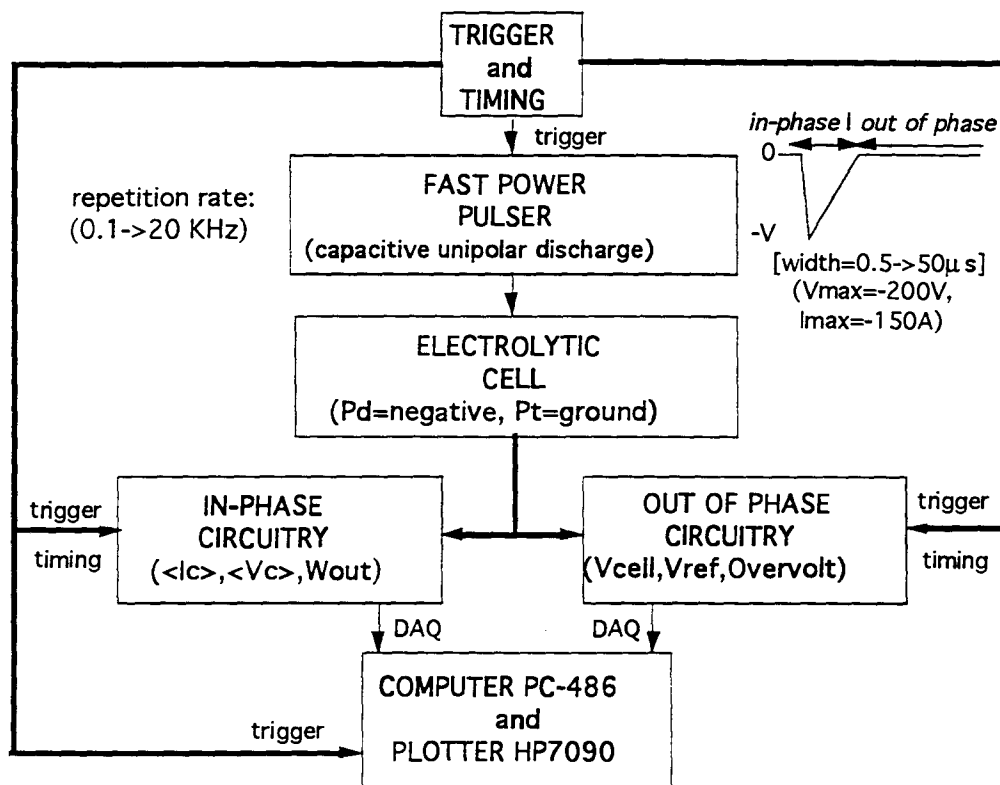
TRIGGER
and
TIMING

trigger

in-phase | out of phase

0

-V

[width=0.5->50μ s]
(Vmax=-200V,
Imax=-150A)

repetition rate:
(0.1->20 KHz)

FAST POWER
PULSER
(capacitive unipolar discharge)

ELECTROLYTIC
CELL
(Pd=negative, Pt=ground)

trigger

timing

IN-PHASE
CIRCUITRY
(<Ic>,<Vc>,Wout)

OUT OF PHASE
CIRCUITRY
(Vcell,Vref,Overvolt)

trigger

timing

DAQ

DAQ

trigger

COMPUTER PC-486
and
PLOTTER HP7090